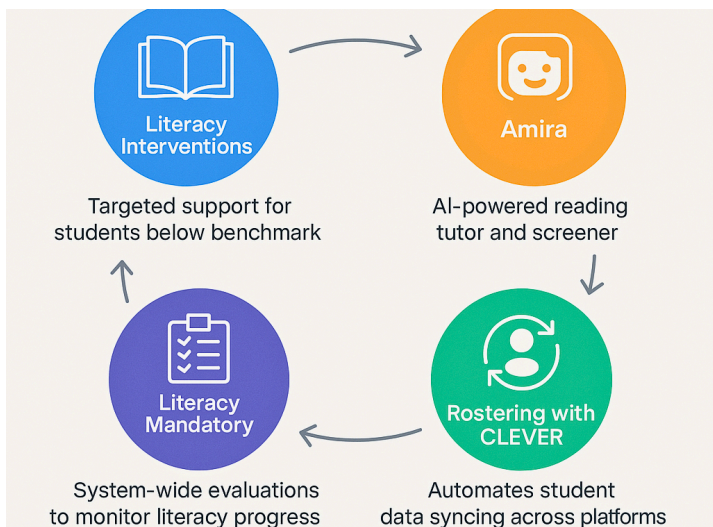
Literacy Interventions

Targeted support for students below benchmark

Amira

AI-powered reading tutor and screener

Literacy Mandatory

System-wide evaluations to monitor literacy progress

Rostering with CLEVER

Automates student data syncing across platforms